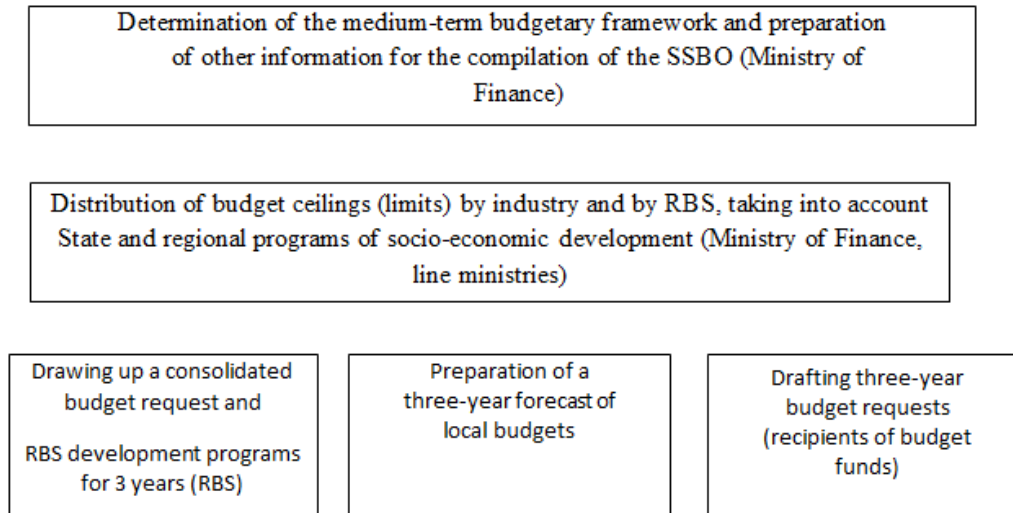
Determination of the medium-term budgetary framework and preparation of other information for the compilation of the SSBO (Ministry of Finance)

Distribution of budget ceilings (limits) by industry and by RBS, taking into account State and regional programs of socio-economic development (Ministry of Finance, line ministries)

Drawing up a consolidated budget request and

RBS development programs for 3 years (RBS)

Preparation of a three-year forecast of local budgets

Drafting three-year budget requests (recipients of budget funds)